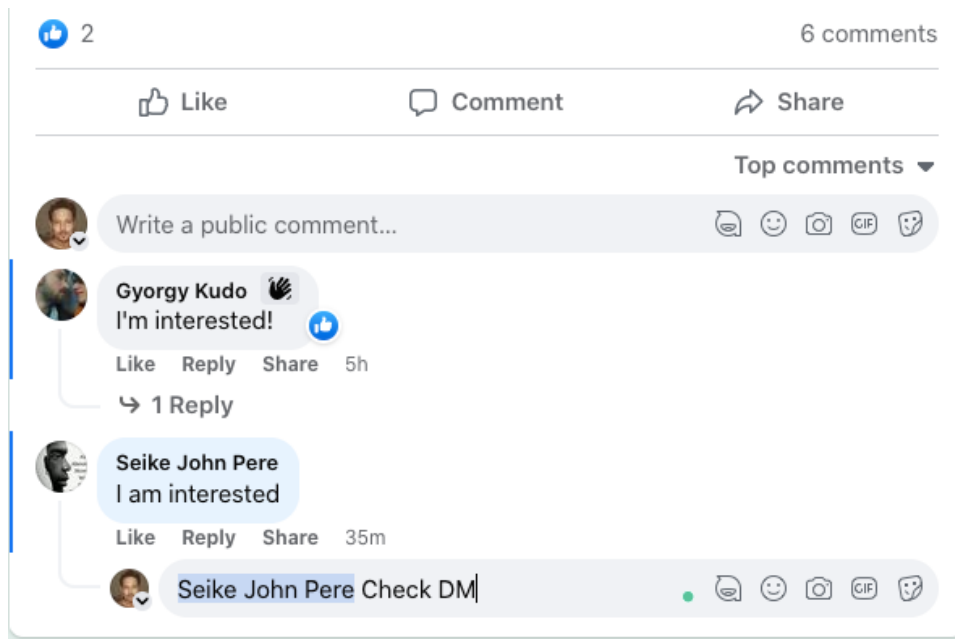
2

6 comments

Like

Comment

Share

Top comments

Write a public comment...

GIF

Gyorgy Kudo
I'm interested!

Like Reply Share 5h

1 Reply

Seike John Pere
I am interested

Like Reply Share 35m

Seike John Pere Check DM

GIF